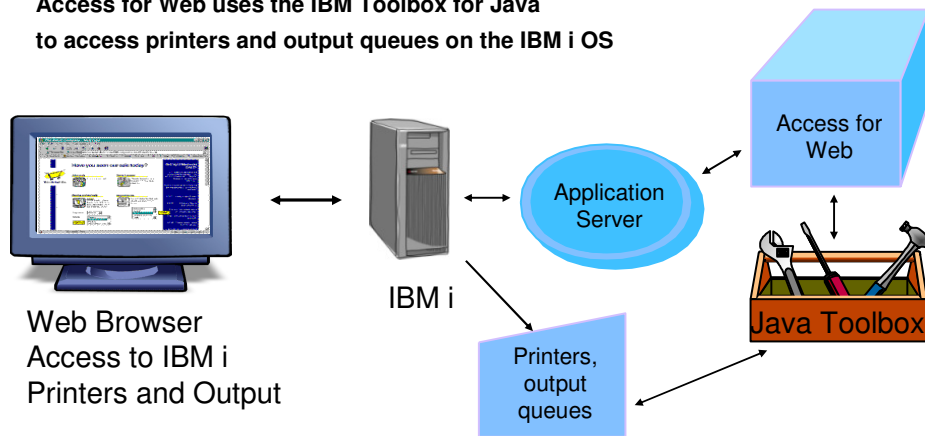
Access for Web uses the IBM Toolbox for Java
to access printers and output queues on the IBM i OS

Have you seen our ads today?

IBM i

Application Server

Access for Web

Java Toolbox

Printers, output queues

Web Browser
Access to IBM i
Printers and Output